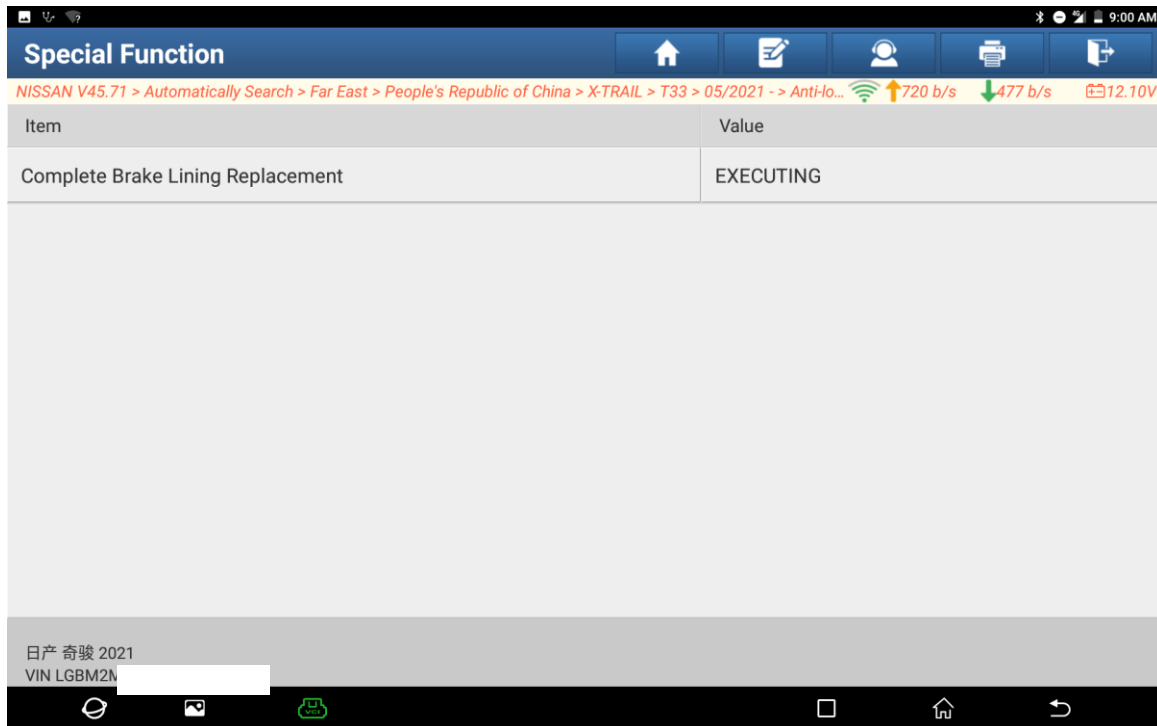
9:00 AM

Special Function

NISSAN V45.71 > Automatically Search > Far East > People's Republic of China > X-TRAIL > T33 > 05/2021 - > Anti-lo... 720 b/s 477 b/s 12.10V

| Item | Value |
|---|---|
| Complete Brake Lining Replacement | EXECUTING |

日产 奇骏 2021
VIN LGBM2M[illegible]

VCI